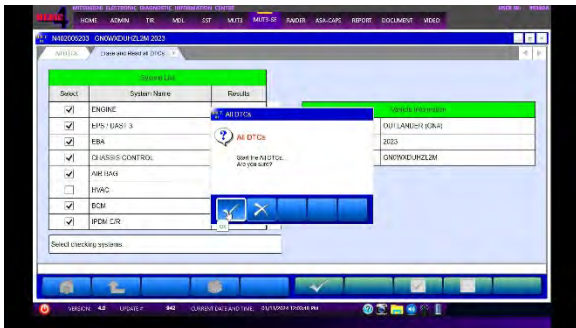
MITSUBISHI ELECTRONIC DIAGNOSTIC INFORMATION CENTER
HOME ADMIN TIR MDL SST MUT3 MUT3-SE RANDER ASA-CAPS REPORT DOCUMENT VIDEO

MI2023 GN0WXDUHZL2M 2023
MUT3-SE Erase and Read all DTCs

System List
| Select | System Name | Results |
|---|---|---|
| ☑ | ENGINE | |
| ☑ | EPS / DASP 3 | |
| ☑ | EBA | |
| ☑ | CHASSIS CONTROL | |
| ☑ | AIR BAG | |
| ☐ | HVAC | |
| ☑ | BCM | |
| ☑ | IPDM E/R | |

Select checking systems.

Vehicle Information
OUTLANDER (GN)
2023
GN0WXDUHZL2M

All DTCs
All DTCs
Want the All DTCs.
Are you sure?
OK

VERSION 4.0 UPDATE # 842 CURRENT DATE AND TIME 01/11/2024 12:03:48 PM